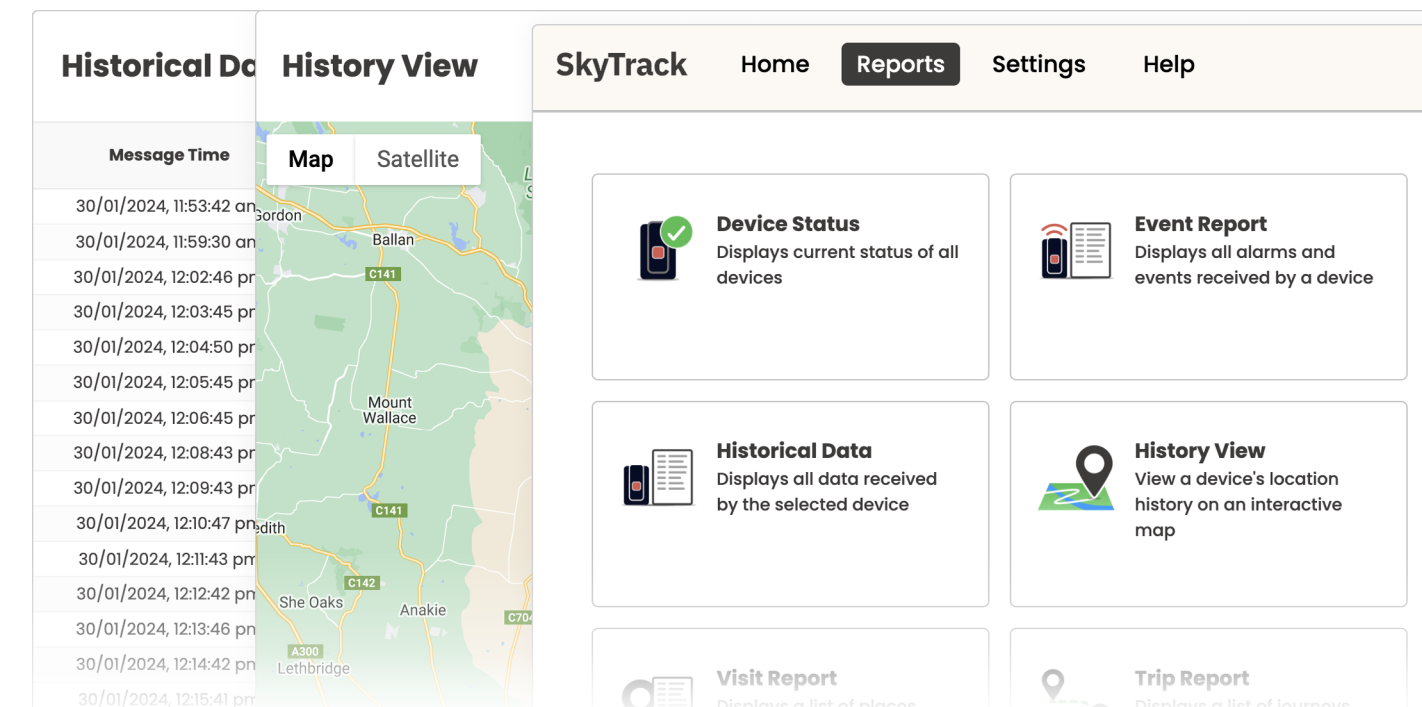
Historical Da

Message Time

30/01/2024, 11:53:42 an
30/01/2024, 11:59:30 an
30/01/2024, 12:02:46 pr
30/01/2024, 12:03:45 pr
30/01/2024, 12:04:50 pr
30/01/2024, 12:05:45 pr
30/01/2024, 12:06:45 pr
30/01/2024, 12:08:43 pr
30/01/2024, 12:09:43 pr
30/01/2024, 12:10:47 pn
30/01/2024, 12:11:43 pm
30/01/2024, 12:12:42 pm
30/01/2024, 12:13:46 pn
30/01/2024, 12:14:42 pn
30/01/2024, 12:15:41 pm

History View

Map Satellite

Gordon
Ballan
C141
Mount Wallace
C141
edith
C142
She Oaks
Anakie
C704
A300
Lethbridge

SkyTrack Home Reports Settings Help

Device Status
Displays current status of all devices

Event Report
Displays all alarms and events received by a device

Historical Data
Displays all data received by the selected device

History View
View a device's location history on an interactive map

Visit Report
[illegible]

Trip Report
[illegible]